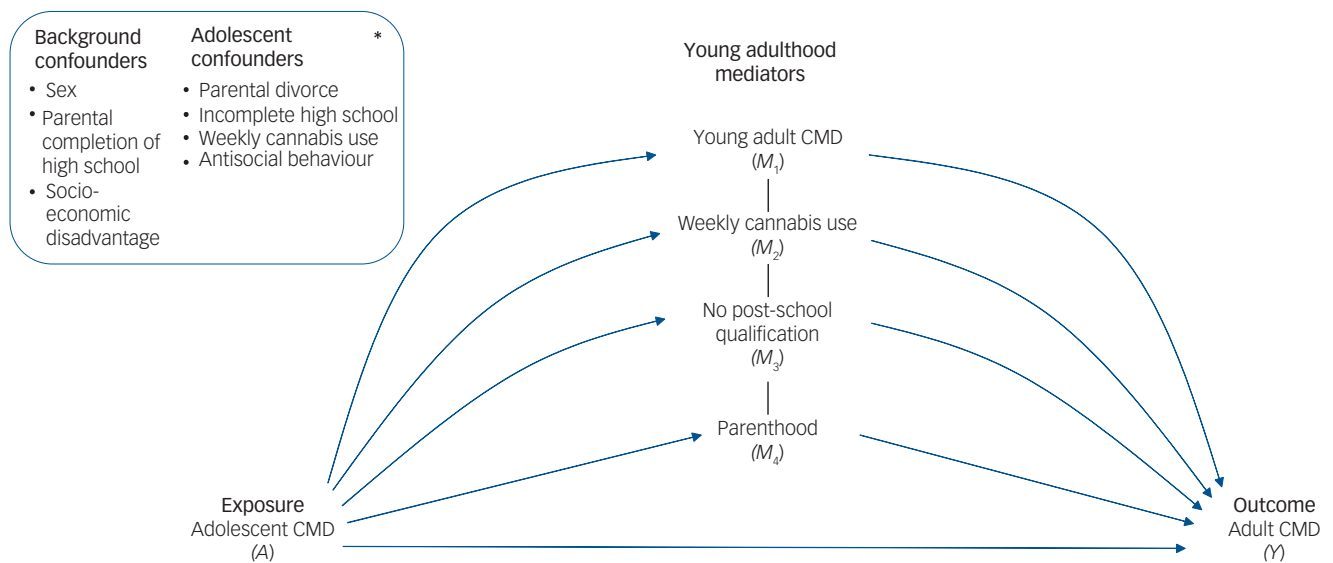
Background confounders
• Sex
• Parental completion of high school
• Socio-economic disadvantage

Adolescent confounders
• Parental divorce
• Incomplete high school
• Weekly cannabis use
• Antisocial behaviour

*

Young adulthood mediators

Young adult CMD ($M_1$)

Weekly cannabis use ($M_2$)

No post-school qualification ($M_3$)

Parenthood ($M_4$)

Exposure
Adolescent CMD
($A$)

Outcome
Adult CMD
($Y$)